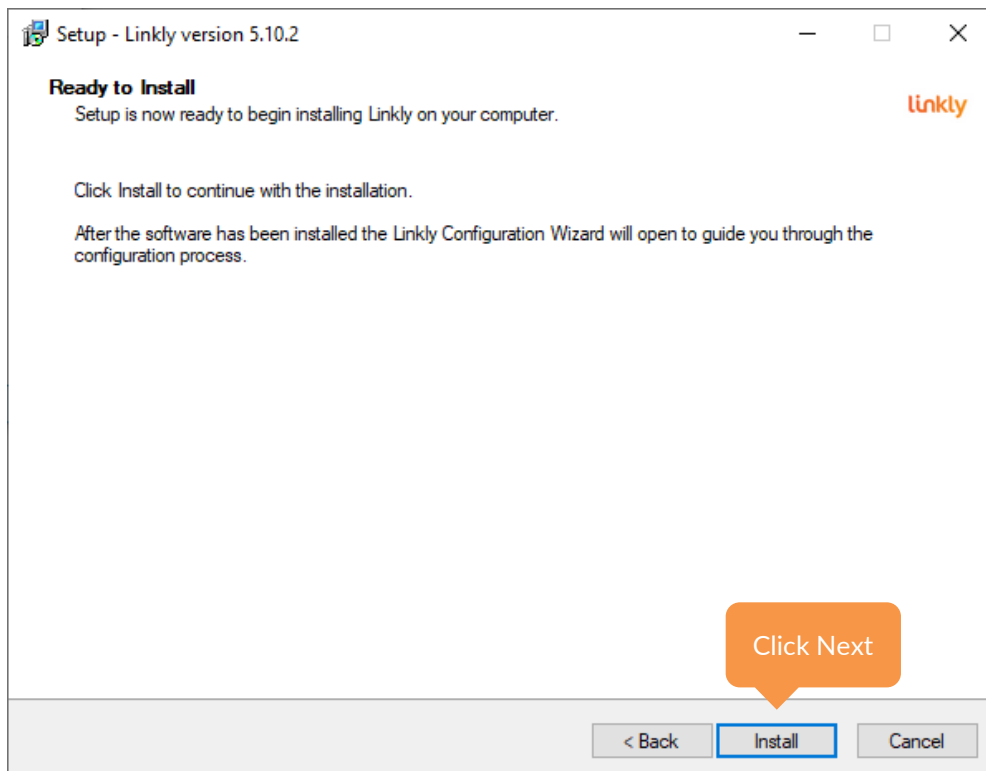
Setup - Linkly version 5.10.2

Ready to Install
Setup is now ready to begin installing Linkly on your computer.

linkly

Click Install to continue with the installation.

After the software has been installed the Linkly Configuration Wizard will open to guide you through the configuration process.

Click Next

< Back
Install
Cancel